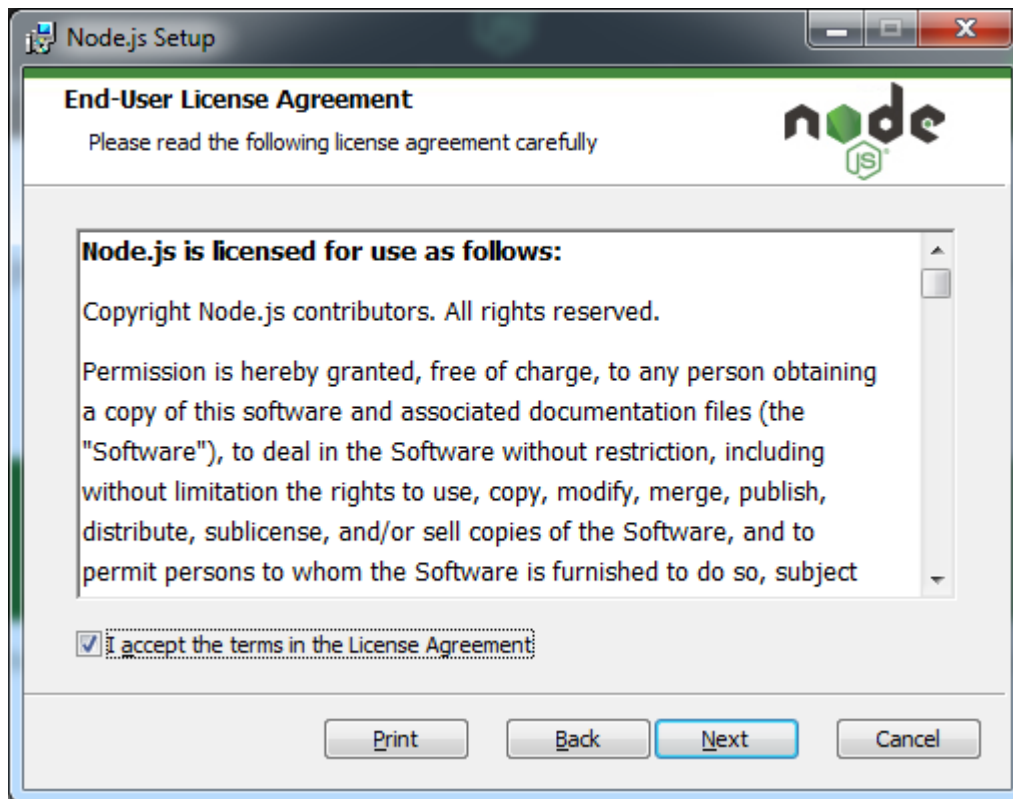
Node.js Setup

End-User License Agreement

Please read the following license agreement carefully

node JS

Node.js is licensed for use as follows:

Copyright Node.js contributors. All rights reserved.

Permission is hereby granted, free of charge, to any person obtaining a copy of this software and associated documentation files (the "Software"), to deal in the Software without restriction, including without limitation the rights to use, copy, modify, merge, publish, distribute, sublicense, and/or sell copies of the Software, and to permit persons to whom the Software is furnished to do so, subject

I accept the terms in the License Agreement

Print Back Next Cancel